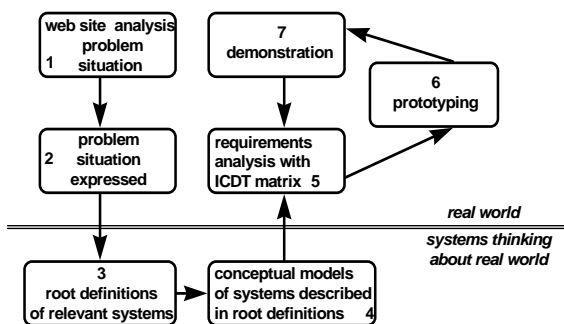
web site analysis problem situation 1

problem situation expressed 2

7 demonstration

6 prototyping

requirements analysis with ICDT matrix 5

real world

systems thinking about real world

3 root definitions of relevant systems

conceptual models of systems described in root definitions 4